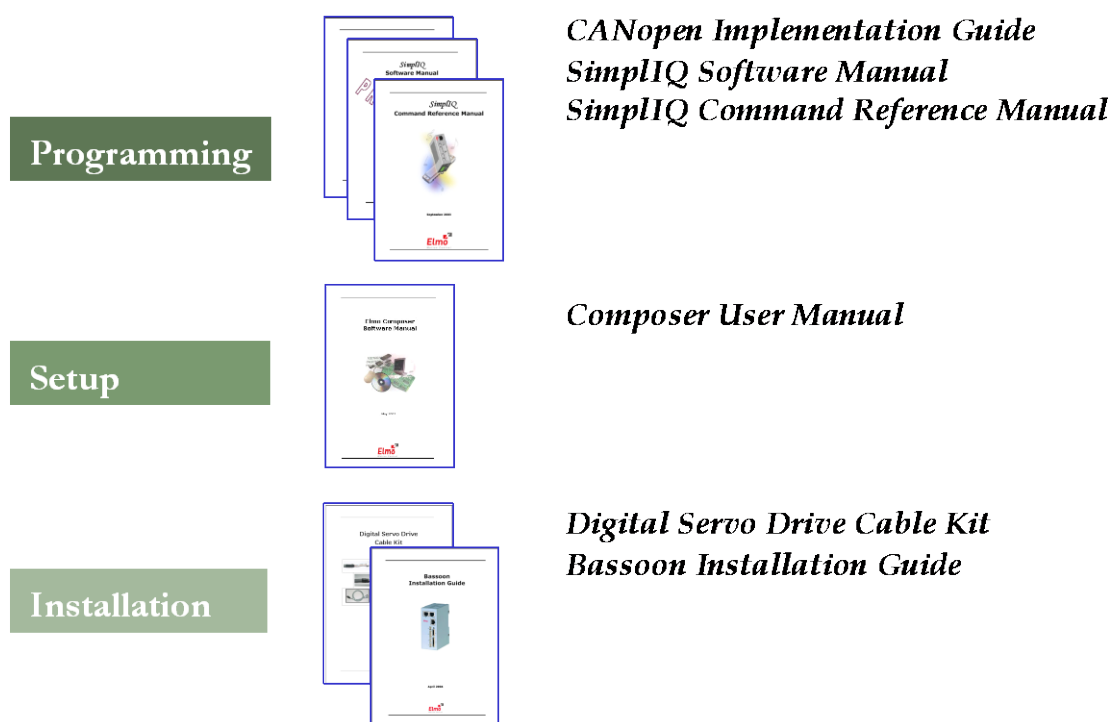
Programming

SimplIQ
Software Manual

SimplIQ
Command Reference Manual

September 2003

Elmo

CANopen Implementation Guide
SimplIQ Software Manual
SimplIQ Command Reference Manual

Setup

Elmo Composer
Software Manual

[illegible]

Elmo

Composer User Manual

Installation

Digital Servo Drive
Cable Kit

Bassoon
Installation Guide

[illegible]

Elmo

Digital Servo Drive Cable Kit
Bassoon Installation Guide